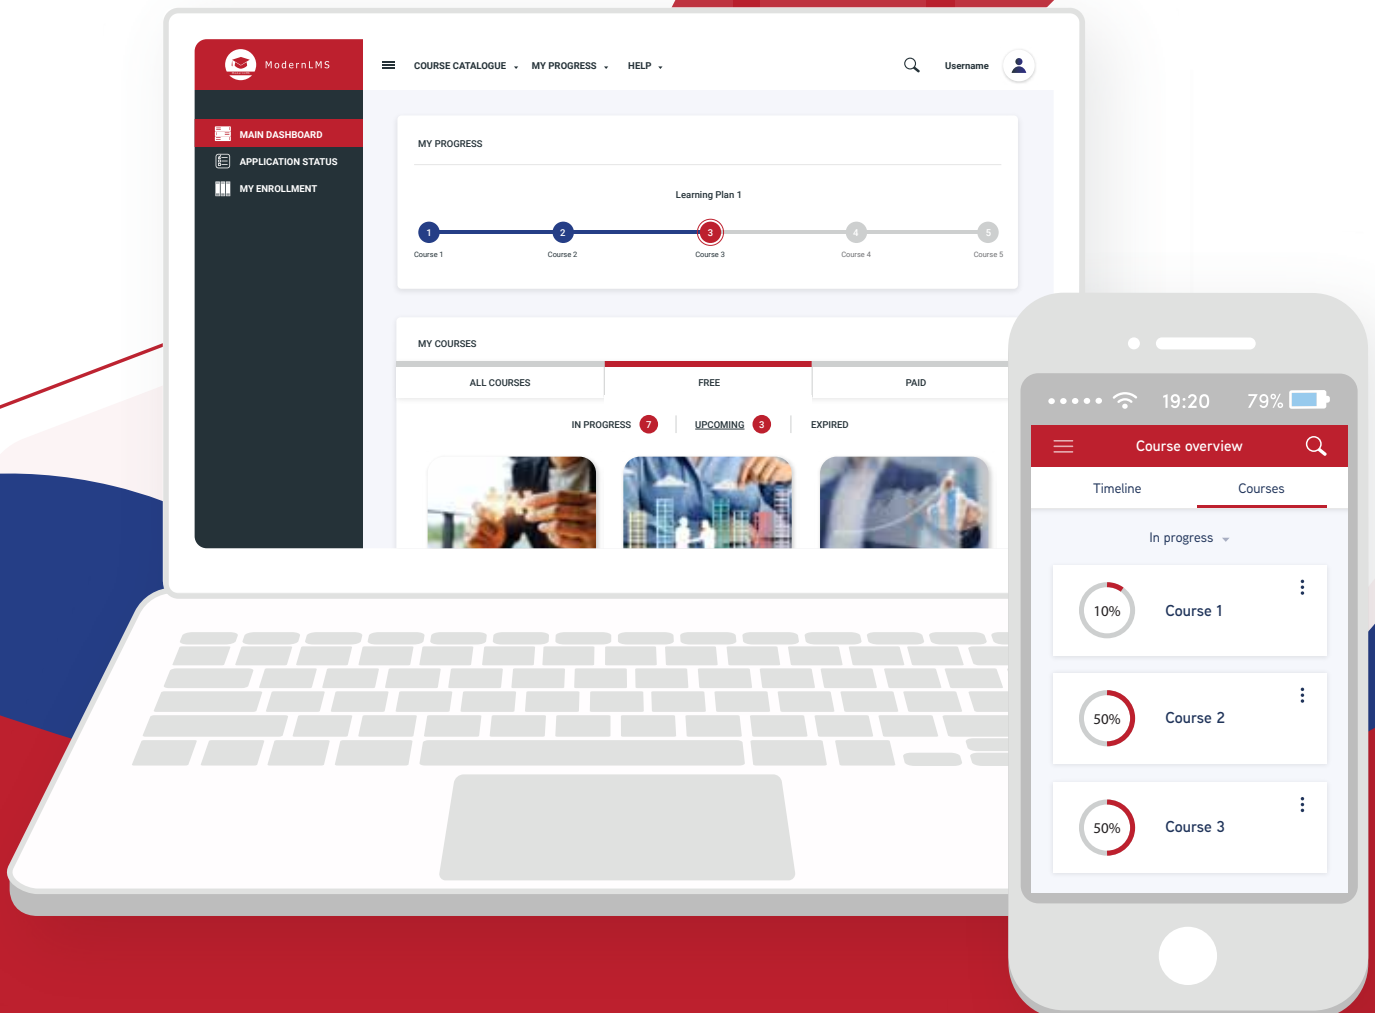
ModernLMS

COURSE CATALOGUE MY PROGRESS HELP

Username

MAIN DASHBOARD
APPLICATION STATUS
MY ENROLLMENT

MY PROGRESS

Learning Plan 1

1 Course 1
2 Course 2
3 Course 3
4 Course 4
5 Course 5

MY COURSES

| ALL COURSES | FREE | PAID |
|---|---|---|

IN PROGRESS 7 UPCOMING 3 EXPIRED

19:20 79%

Course overview

Timeline Courses

In progress

10% Course 1

50% Course 2

50% Course 3